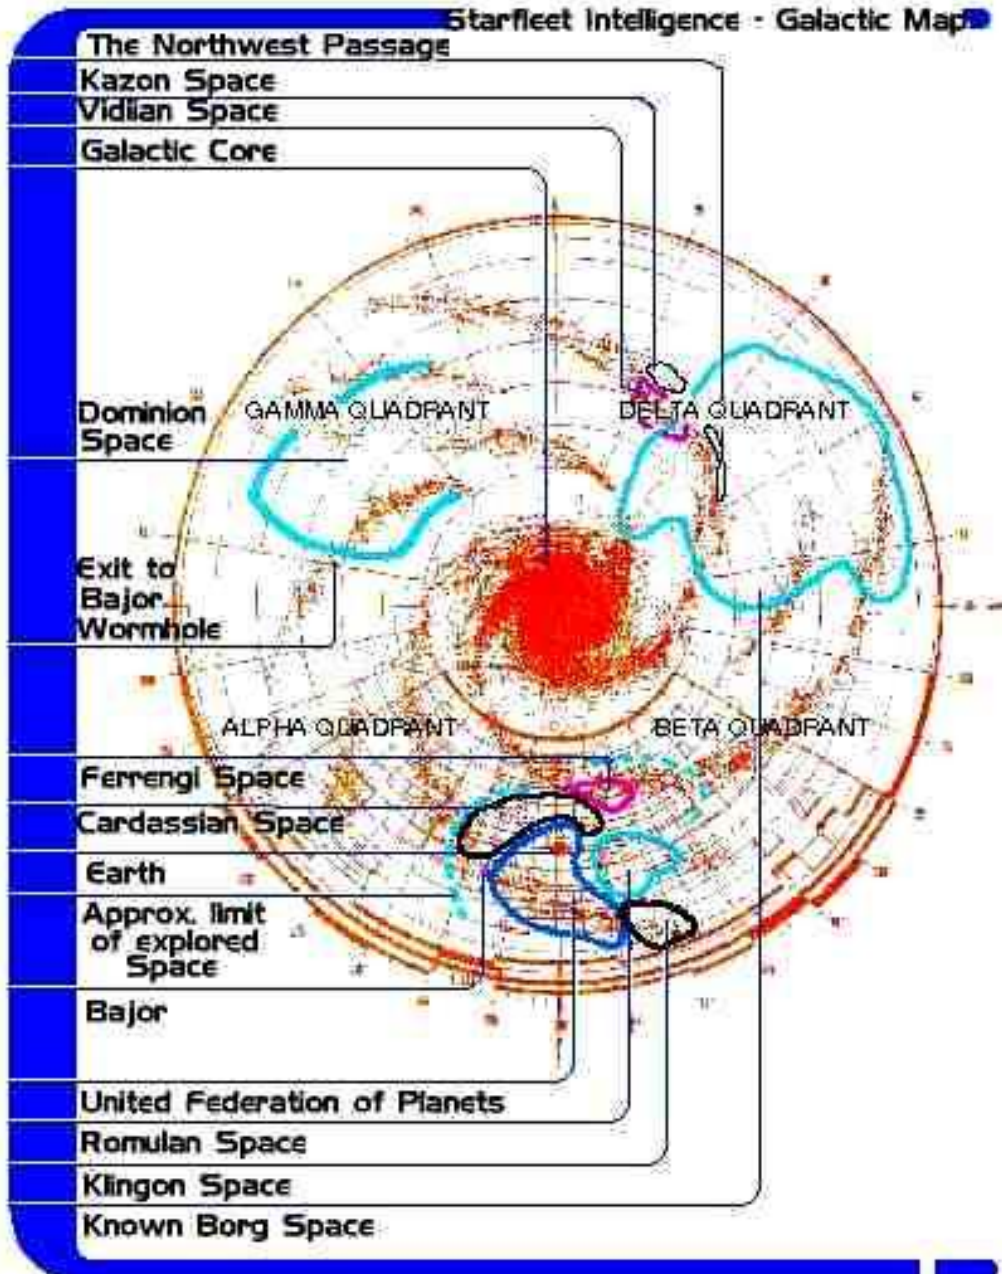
Starfleet Intelligence - Galactic Map

The Northwest Passage
Kazon Space
Vidian Space
Galactic Core
Dominion Space
GAMMA QUADRANT
DELTA QUADRANT
Exit to Bajor Wormhole
ALPHA QUADRANT
BETA QUADRANT
Ferengi Space
Cardassian Space
Earth
Approx. limit of explored Space
Bajor
United Federation of Planets
Romulan Space
Klingon Space
Known Borg Space